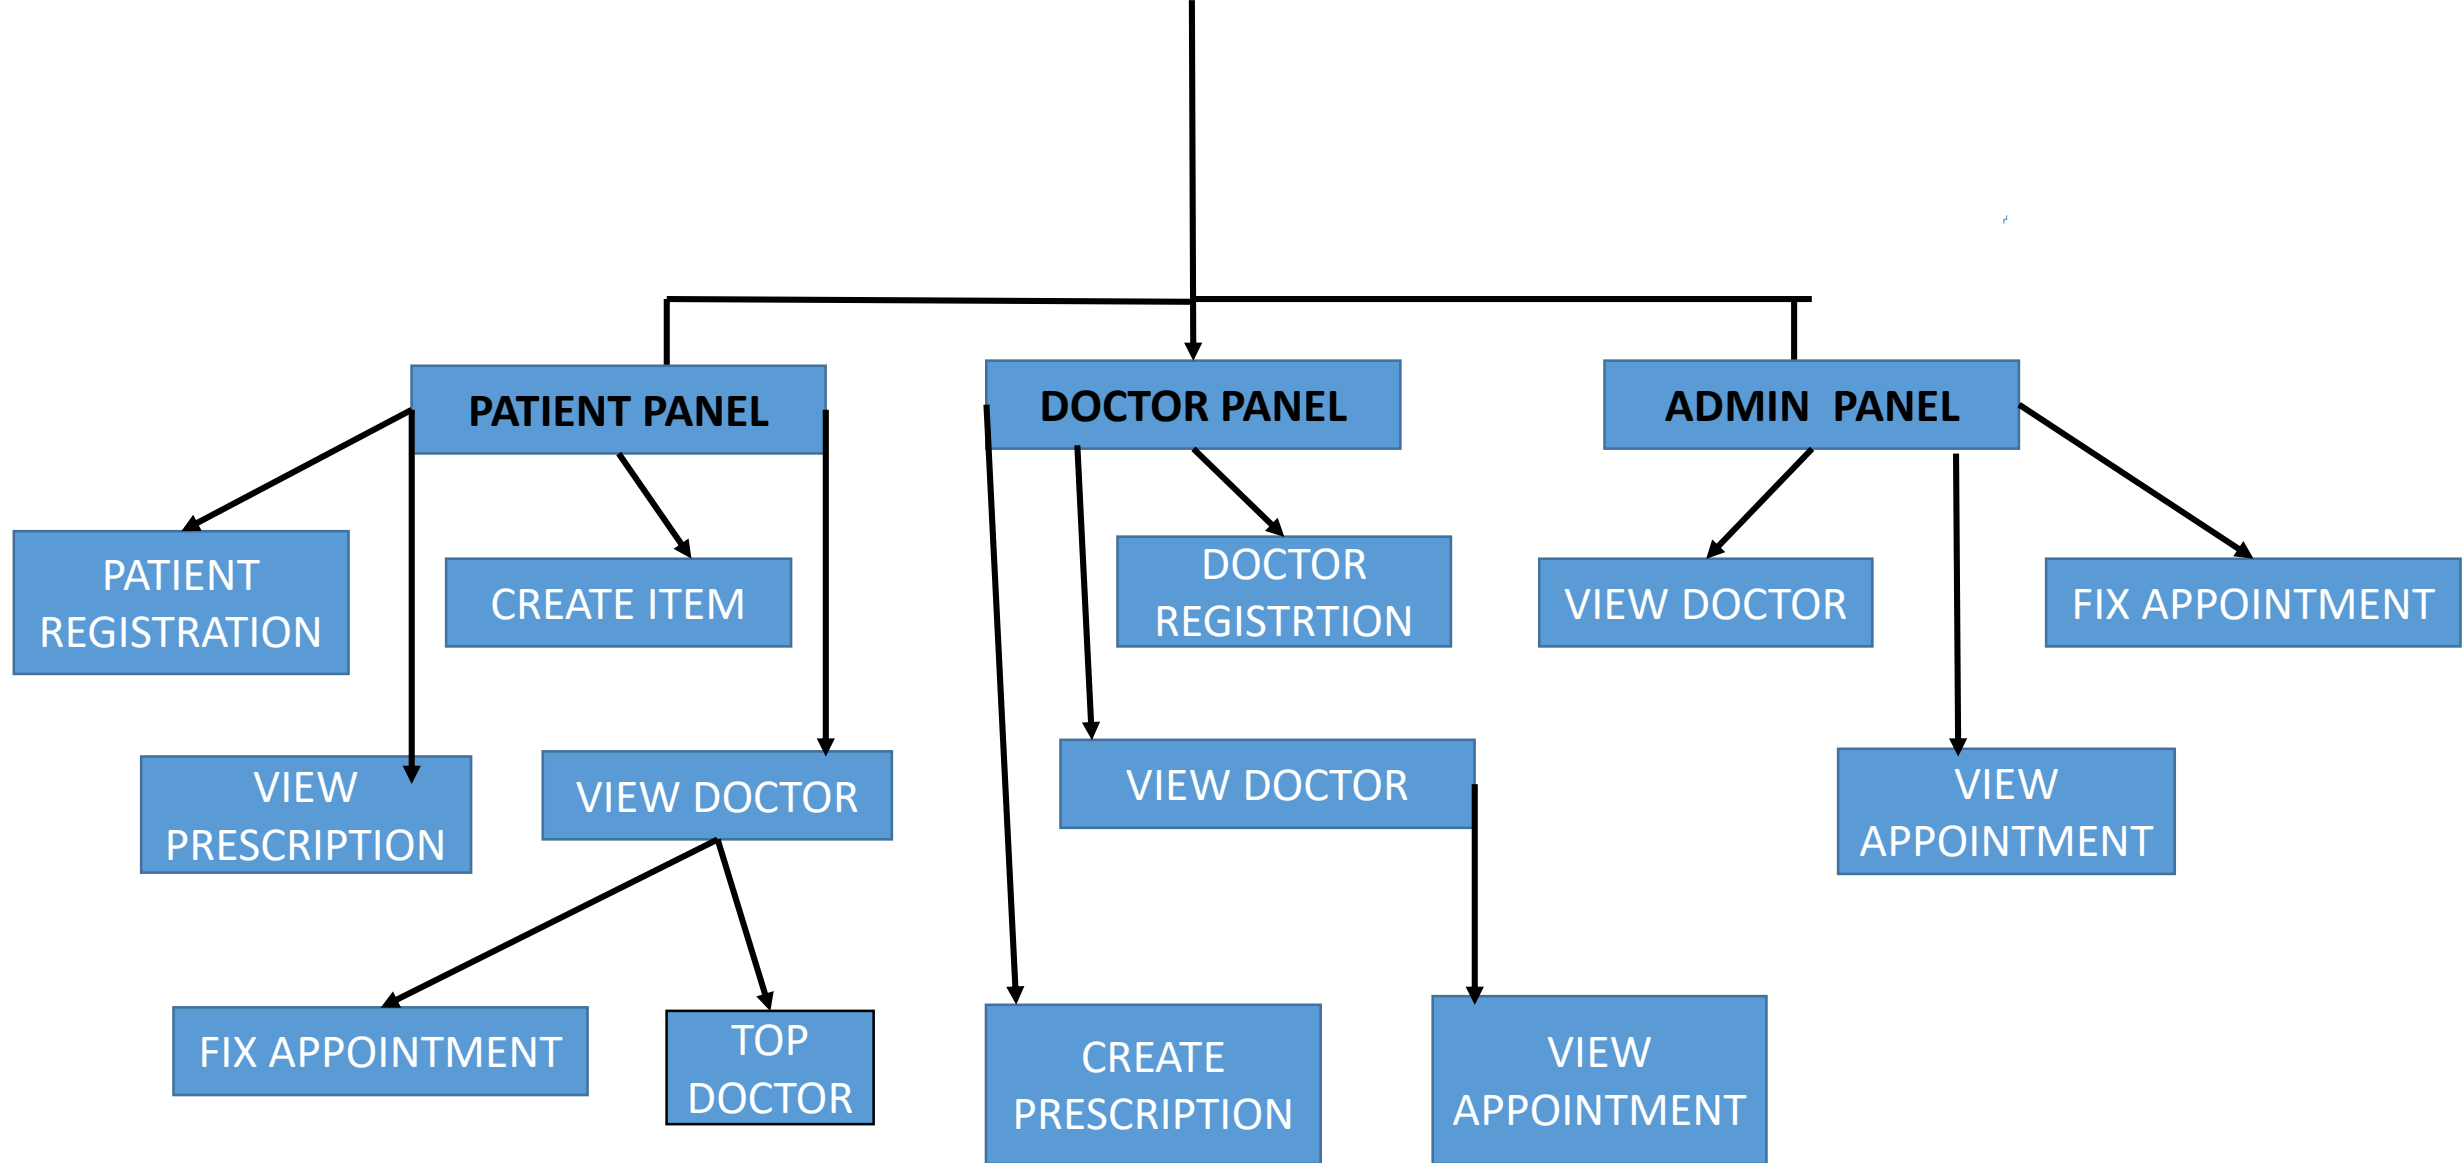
PATIENT PANEL

DOCTOR PANEL

ADMIN PANEL

PATIENT REGISTRATION

CREATE ITEM

DOCTOR REGISTRTION

VIEW DOCTOR

FIX APPOINTMENT

VIEW PRESCRIPTION

VIEW DOCTOR

VIEW DOCTOR

VIEW APPOINTMENT

FIX APPOINTMENT

TOP DOCTOR

CREATE PRESCRIPTION

VIEW APPOINTMENT